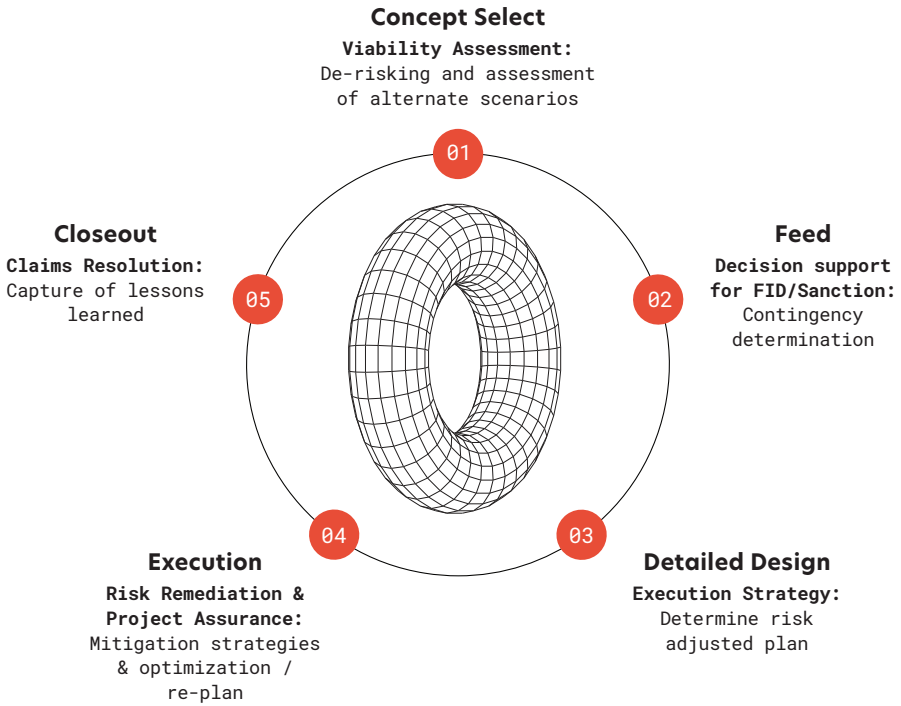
Concept Select
Viability Assessment:
De-risking and assessment of alternate scenarios

01

Feed
Decision support for FID/Sanction:
Contingency determination

02

03

Detailed Design
Execution Strategy:
Determine risk adjusted plan

04

Execution
Risk Remediation & Project Assurance:
Mitigation strategies & optimization / re-plan

05

Closeout
Claims Resolution:
Capture of lessons learned